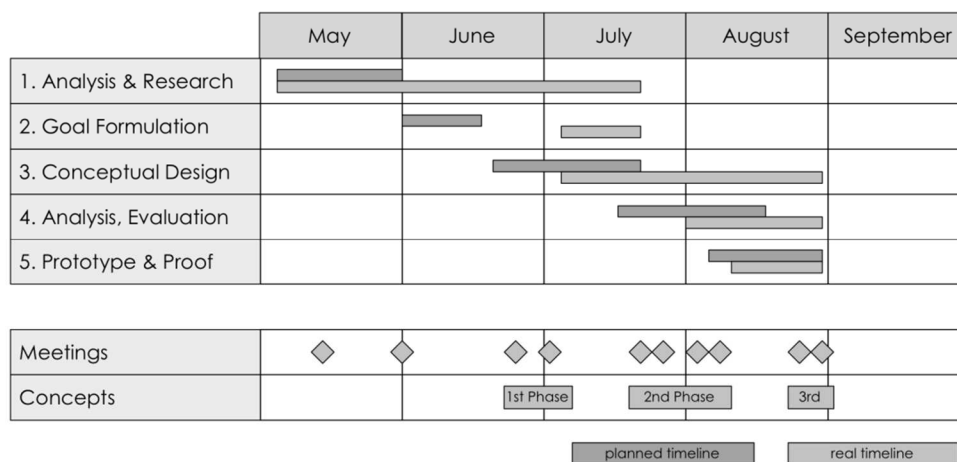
| | May | June | July | August | September |
|---|---|---|---|---|---|
| 1. Analysis & Research | | | | | |
| 2. Goal Formulation | | | | | |
| 3. Conceptual Design | | | | | |
| 4. Analysis, Evaluation | | | | | |
| 5. Prototype & Proof | | | | | |

| | | | | | |
|---|---|---|---|---|---|
| Meetings | | | | | |
| Concepts | | | 1st Phase | 2nd Phase | 3rd |

planned timeline
real timeline